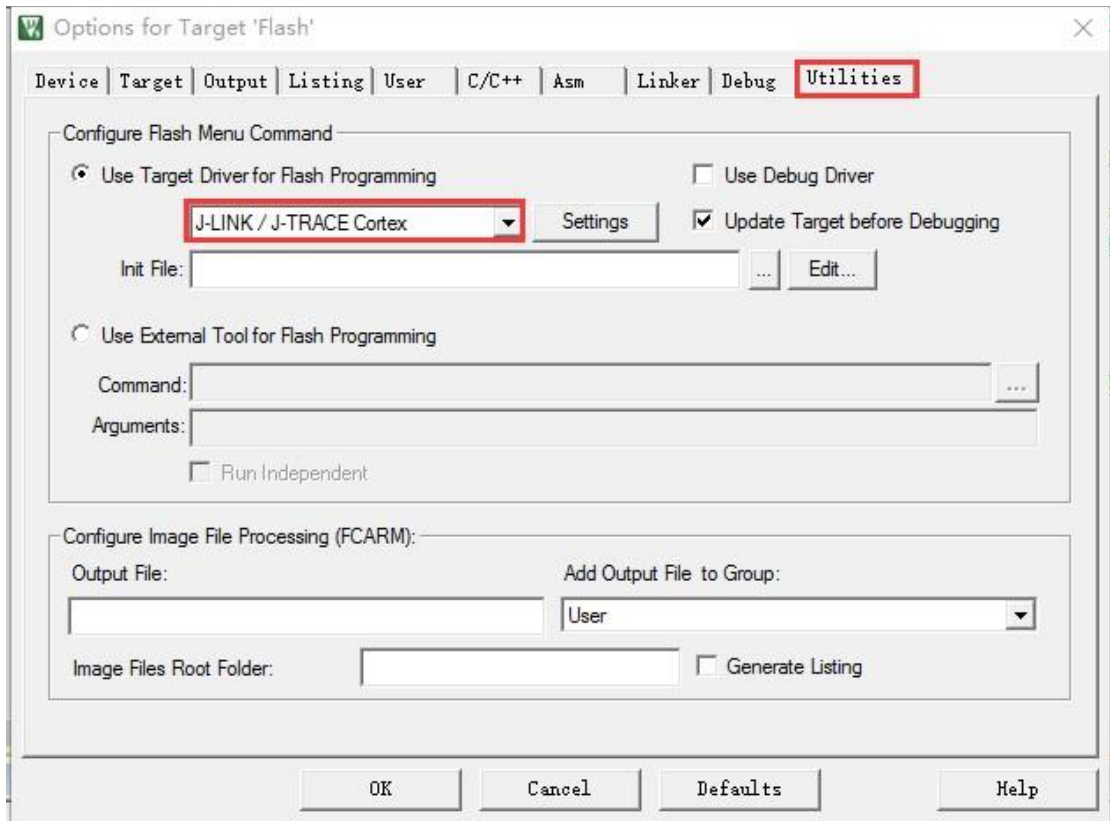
Options for Target 'Flash'

Device | Target | Output | Listing | User | C/C++ | Asm | Linker | Debug | Utilities

Configure Flash Menu Command

Use Target Driver for Flash Programming

Use Debug Driver

J-LINK / J-TRACE Cortex

Settings

Update Target before Debugging

Init File:

...

Edit...

Use External Tool for Flash Programming

Command:

...

Arguments:

Run Independent

Configure Image File Processing (FCARM):

Output File:

Add Output File to Group:

User

Image Files Root Folder:

Generate Listing

OK

Cancel

Defaults

Help